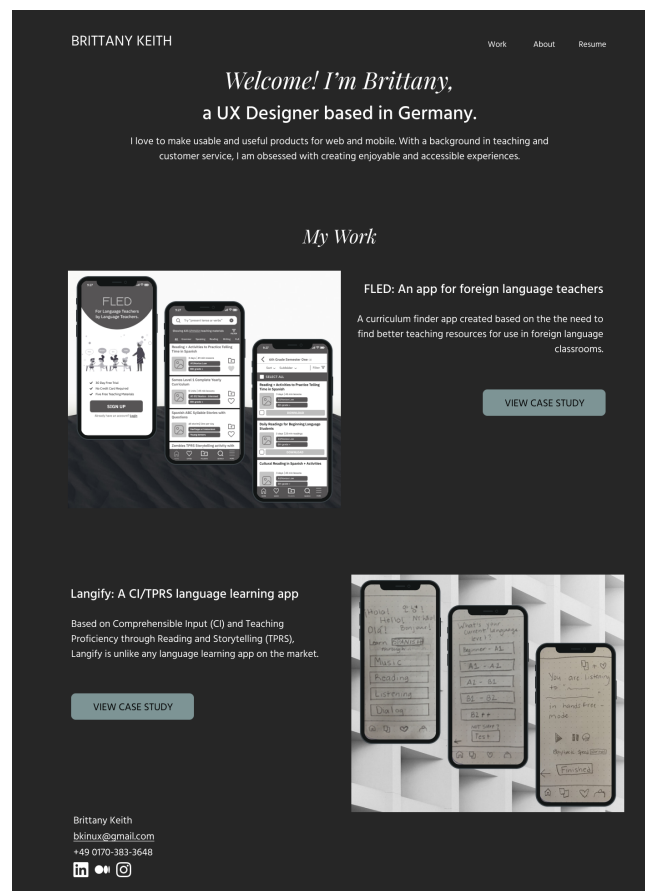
BRITTANY KEITH

Work About Resume

Welcome! I'm Brittany,

a UX Designer based in Germany.

I love to make usable and useful products for web and mobile. With a background in teaching and customer service, I am obsessed with creating enjoyable and accessible experiences.

My Work

FLED

For Language Teachers by Language Teachers.

SIGN UP

FLED: An app for foreign language teachers

A curriculum finder app created based on the the need to find better teaching resources for use in foreign language classrooms.

VIEW CASE STUDY

Langify: A CI/TPRS language learning app

Based on Comprehensible Input (CI) and Teaching Proficiency through Reading and Storytelling (TPRS), Langify is unlike any language learning app on the market.

VIEW CASE STUDY

Hola! Hello! Ola!

Music

Reading

Listening

Dialog

What's your current language level?

Beginner - A1

A2 - A1

A1 - A1

B2 - B1

B2++

Test

You are listening to

Finished

Brittany Keith
bkinux@gmail.com
+49 0170-383-3648